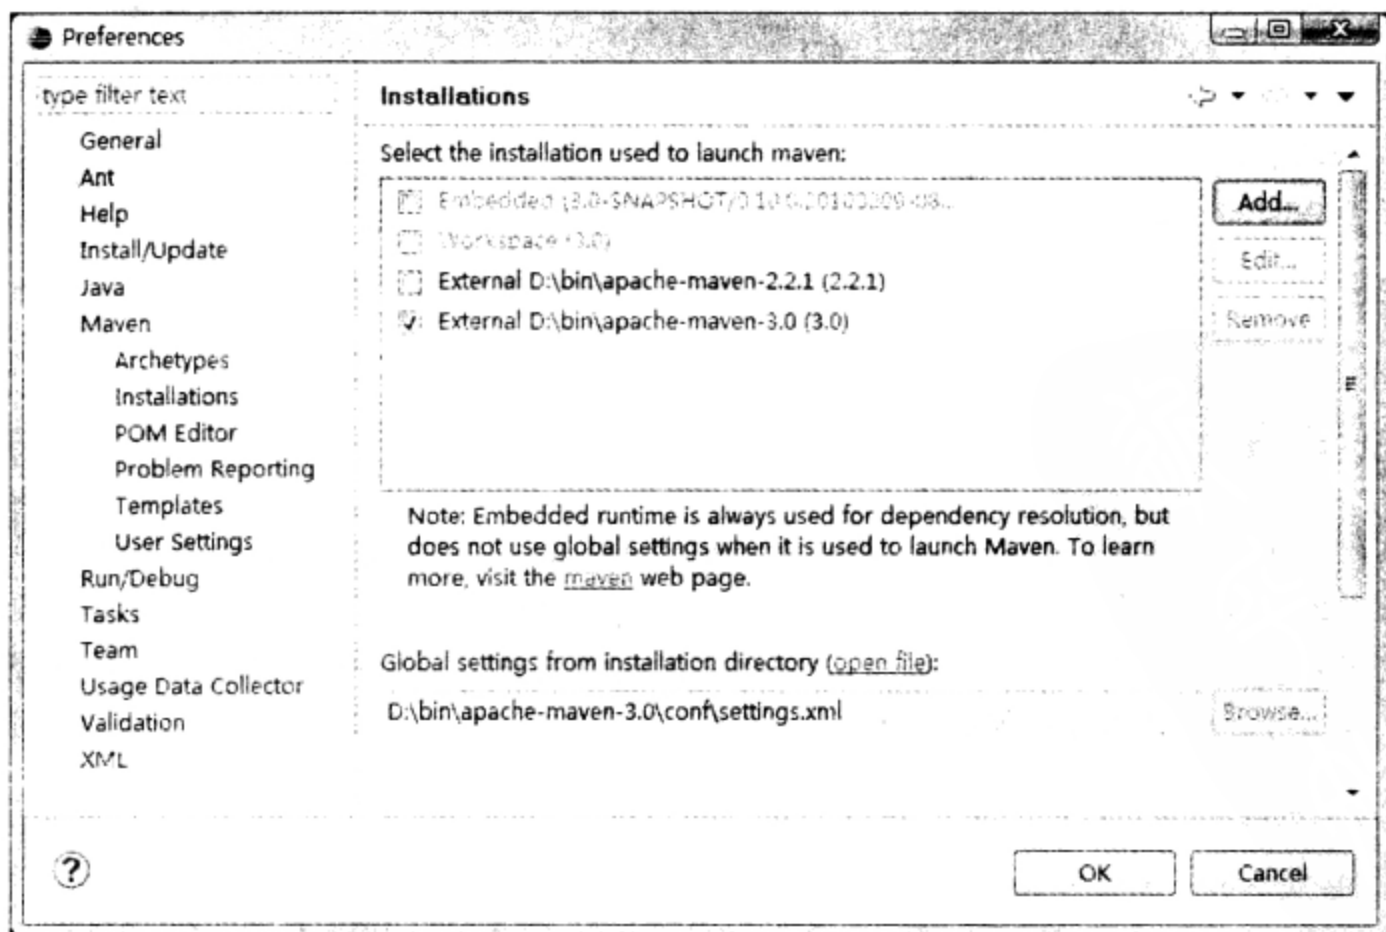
Preferences

type filter text

General
Ant
Help
Install/Update
Java
Maven
Archetypes
Installations
POM Editor
Problem Reporting
Templates
User Settings
Run/Debug
Tasks
Team
Usage Data Collector
Validation
XML

Installations

Select the installation used to launch maven:

Embedded (3.0-SNAPSHOT/0.10.0.20100209-08...
Workspace (3.0)
External D:\bin\apache-maven-2.2.1 (2.2.1)
External D:\bin\apache-maven-3.0 (3.0)

Add...
Edit...
Remove

Note: Embedded runtime is always used for dependency resolution, but does not use global settings when it is used to launch Maven. To learn more, visit the maven web page.

Global settings from installation directory (open file):

D:\bin\apache-maven-3.0\conf\settings.xml

Browse...

OK
Cancel